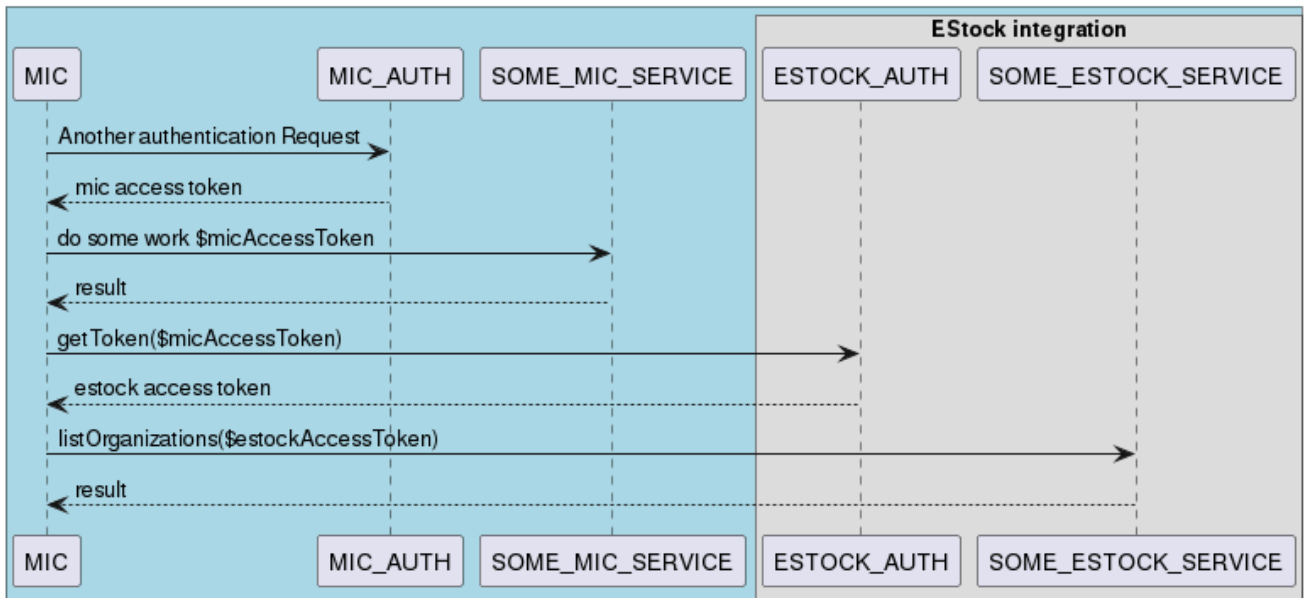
EStock integration

MIC

MIC_AUTH

SOME_MIC_SERVICE

ESTOCK_AUTH

SOME_ESTOCK_SERVICE

Another authentication Request

mic access token

do some work $micAccessToken

result

getToken($micAccessToken)

estock access token

listOrganizations($estockAccessToken)

result

MIC

MIC_AUTH

SOME_MIC_SERVICE

ESTOCK_AUTH

SOME_ESTOCK_SERVICE